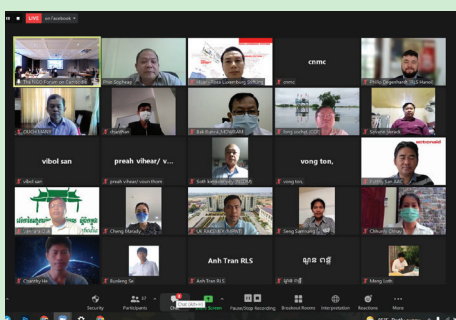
LIVE on Facebook

Phin Sophea

Luxembourg

cnmc

cnmc

DUCH SANY

Bak Bunsa, MOWRAM

Seng sochip

vibol san

vibol san

preah vihear/ v...

preah vihear/ voun thom

vong ton,

vong ton,

actionaid

Cheng Marady

Sinh Veasna

Seng Samnang

Chhuntly Dinan

Anh Tran RLS

Anh Tran RLS

Meng Loth

Security

Participants

Chat

Share Screen

Pause/Stop Recording

Breakout Rooms

Interpretation

Reactions

More